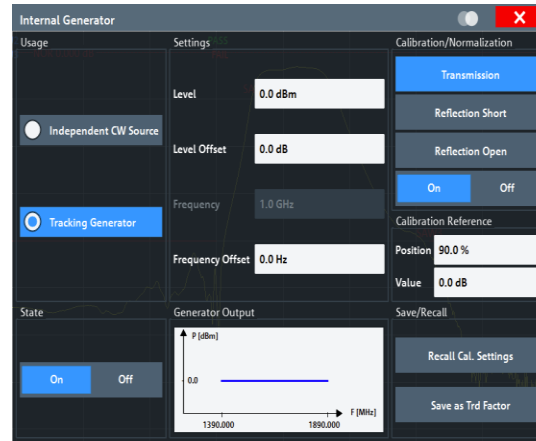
Internal Generator

Usage

Independent CW Source

Tracking Generator

Settings

Level 0.0 dBm

Level Offset 0.0 dB

Frequency 1.0 GHz

Frequency Offset 0.0 Hz

Calibration/Normalization

Transmission

Reflection Short

Reflection Open

On Off

Calibration Reference

Position 90.0 %

Value 0.0 dB

State

On Off

Generator Output

P [dBm]

0.0

1390.000

1890.000

F [MHz]

Save/Recall

Recall Cal. Settings

Save as Trd Factor